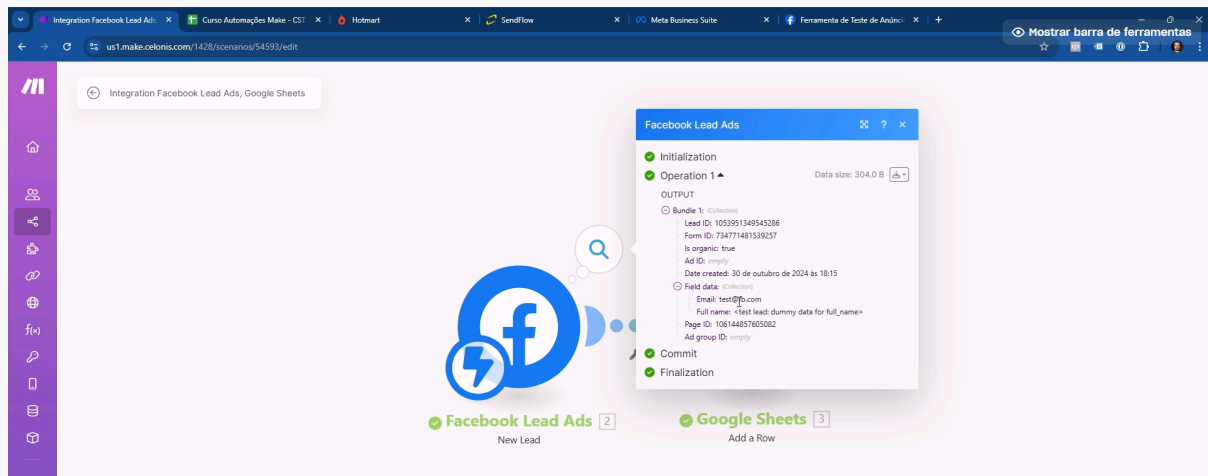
Integration Facebook Lead Ads ×
Curso Automações Make - CST ×
Hotmart ×
SendFlow ×
Meta Business Suite ×
Ferramenta de Teste de Anúnci ×
+
Mostrar barra de ferramentas

us1.make.celonis.com/1428/scenarios/54593/edit

Integration Facebook Lead Ads, Google Sheets

Facebook Lead Ads

Initialization
Operation 1
Data size: 304.0 B
OUTPUT
Bundle 1: (Collection)
Lead ID: 1053951349545286
Form ID: 734771481539257
Is organic: true
Ad ID: empty
Date created: 30 de outubro de 2024 às 18:15
Field data: (Collection)
Email: test@fb.com
Full name: <test lead: dummy data for full_name>
Page ID: 106144857605082
Ad group ID: empty
Commit
Finalization

Facebook Lead Ads 2
New Lead

Google Sheets 3
Add a Row